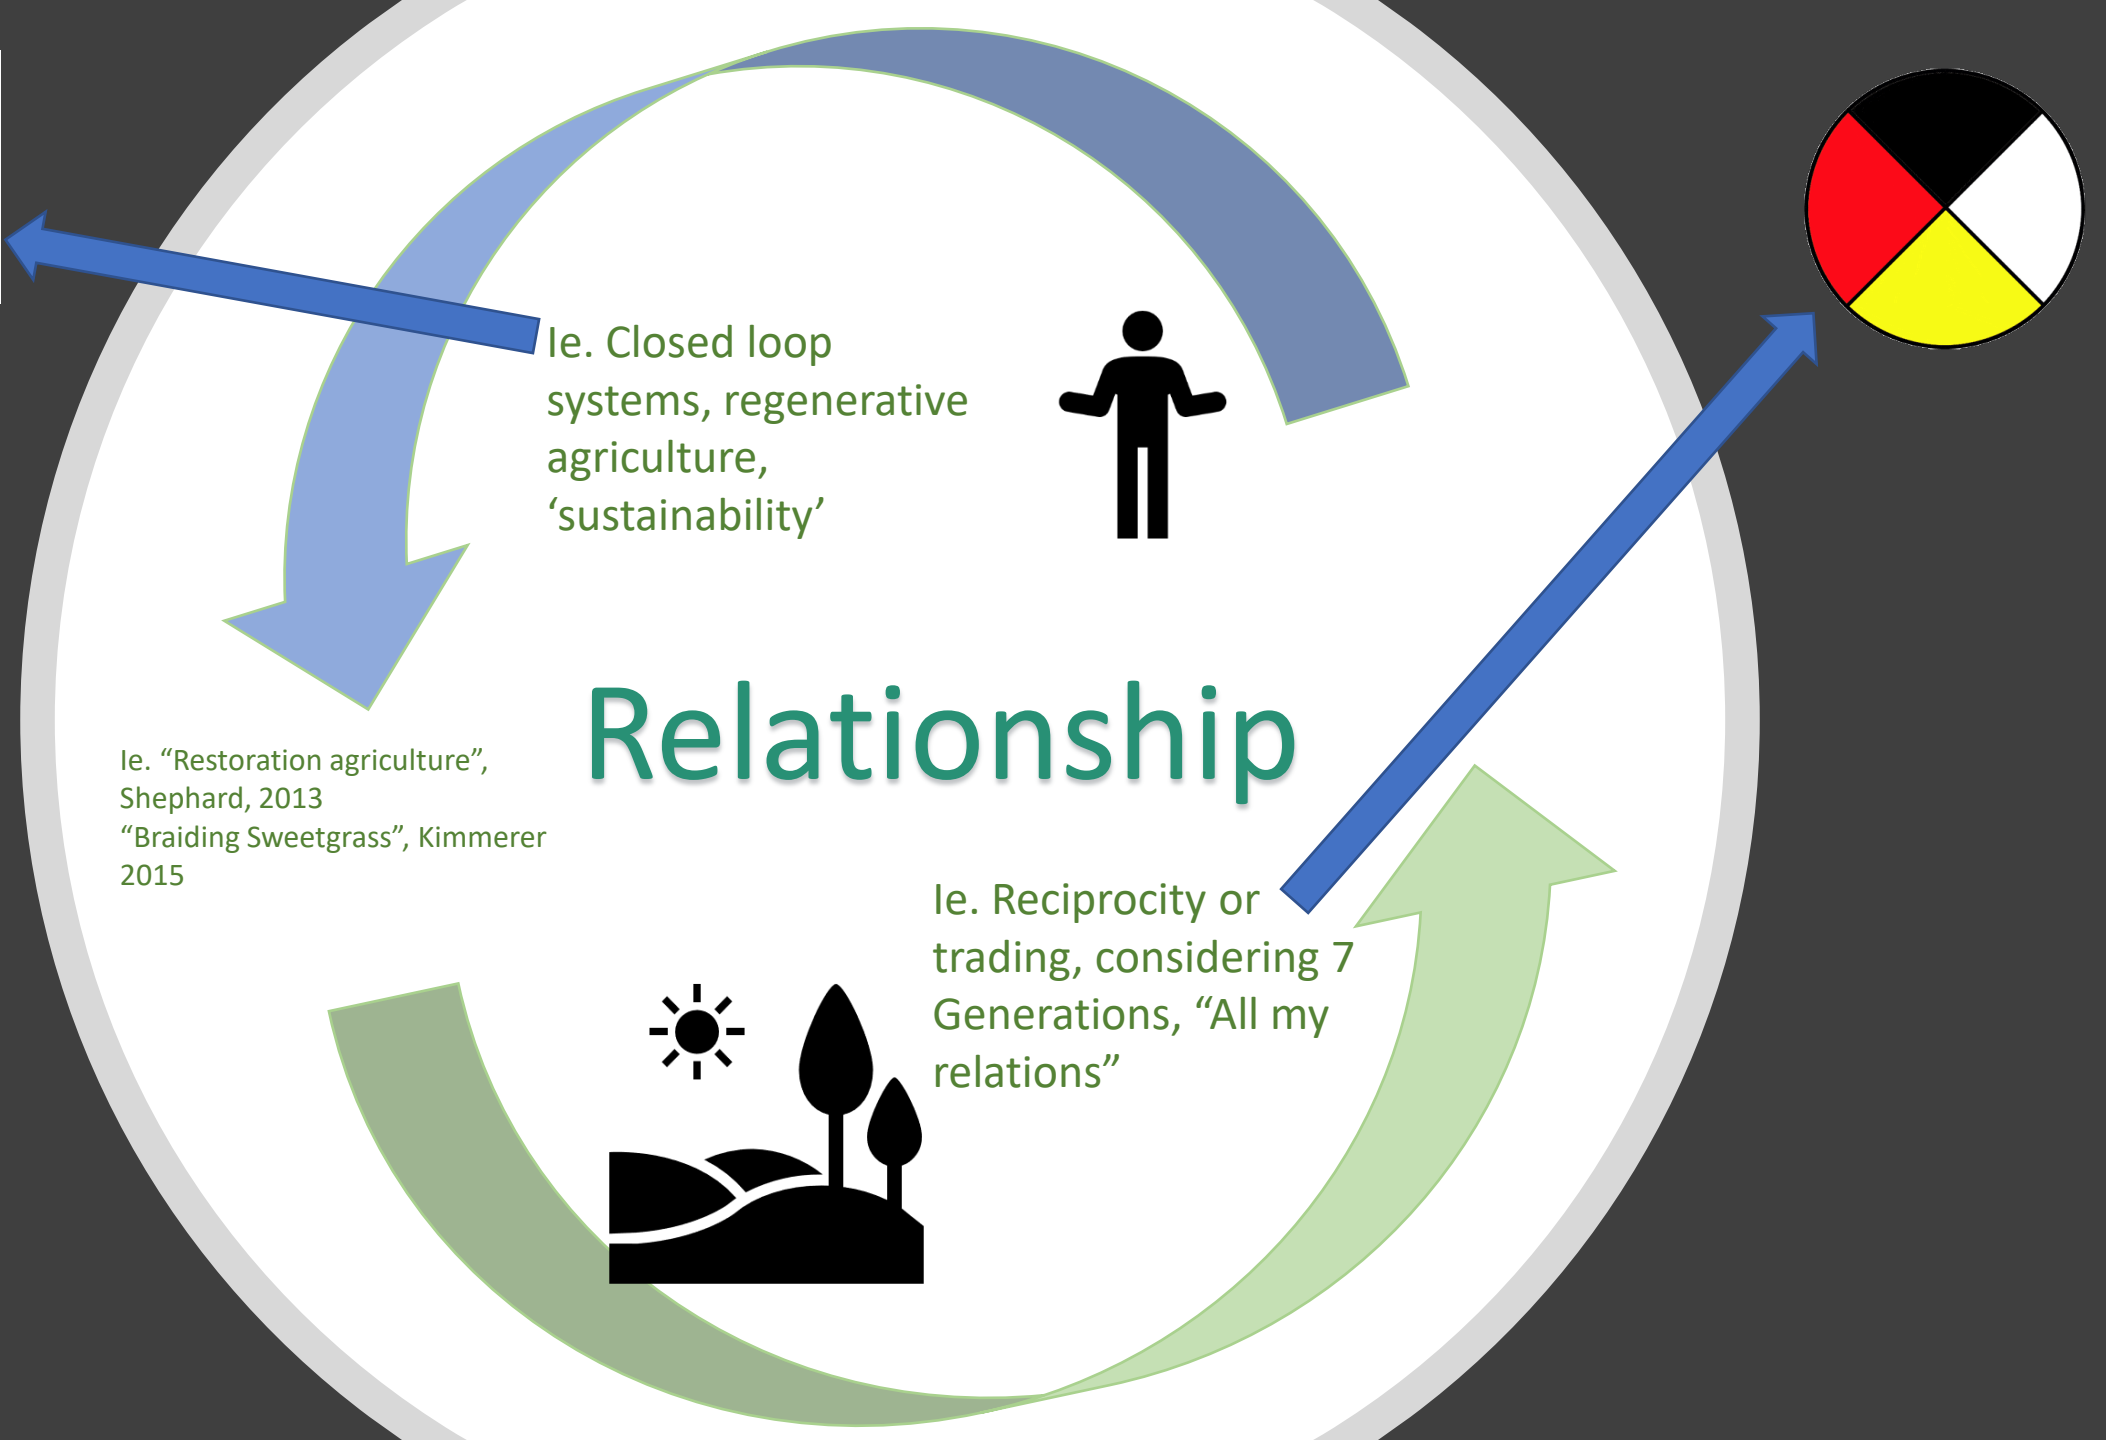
Ie. Closed loop systems, regenerative agriculture, ‘sustainability’

Relationship

Ie. “Restoration agriculture”, Shephard, 2013
“Braiding Sweetgrass”, Kimmerer 2015

Ie. Reciprocity or trading, considering 7 Generations, “All my relations”